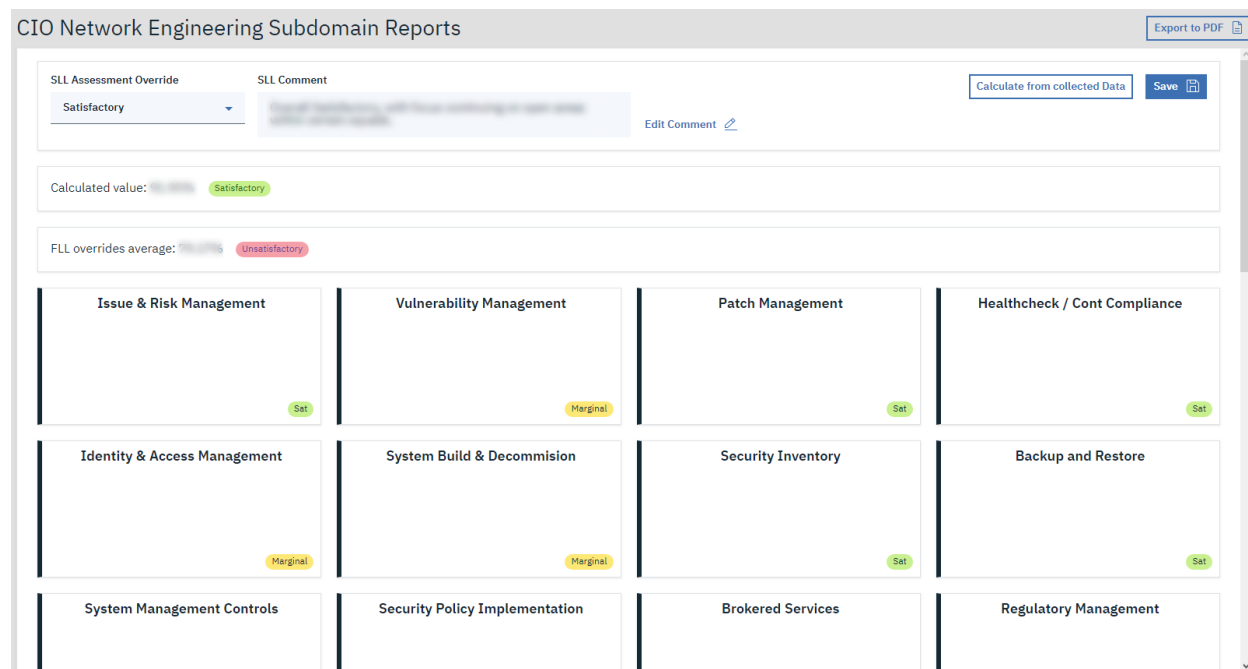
CIO Network Engineering Subdomain Reports

Export to PDF

SLL Assessment Override
Satisfactory

SLL Comment
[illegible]

Edit Comment

Calculate from collected Data

Save

Calculated value: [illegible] Satisfactory

FLL overrides average: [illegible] Unsatisfactory

Issue & Risk Management
Sat

Vulnerability Management
Marginal

Patch Management
Sat

Healthcheck / Cont Compliance
Sat

Identity & Access Management
Marginal

System Build & Decommision
Marginal

Security Inventory
Sat

Backup and Restore
Sat

System Management Controls

Security Policy Implementation

Brokered Services

Regulatory Management